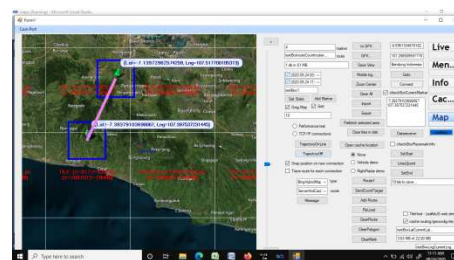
Form1

Com Port

(Lat=-7.1397 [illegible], Lng=107.5177 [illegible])

(Lat=-7.3857 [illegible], Lng=107.3873 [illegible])

Live

Men...

Info

Cac...

Map

Go to GPS

GPS

Save View

Mobile tag

Zoom Center

Clear All

Import

Export

Bandung Indonesia

Geo

Connect

Set State

Add Marker

Drag Map

Grid

Performance test

TCP/IP connections

Trajectory line

Show (ack) log

Snap position on new connection

Trace route for each connection

Open cache location

None

Velocity demo

Right/Nadir demo

Reload

Zoom Center

Add Router

Ping Led

Clear Route

Clear Polygons

Clear Markers

Degree

Message

Zoom level

Type here to search